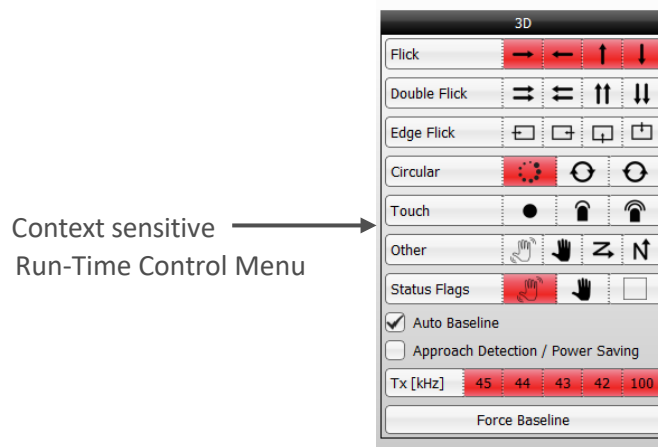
Context sensitive
Run-Time Control Menu

3D

Flick

Double Flick

Edge Flick

Circular

Touch

Other

Status Flags

Auto Baseline

Approach Detection / Power Saving

| Tx [kHz] | 45 | 44 | 43 | 42 | 100 |
|---|---|---|---|---|---|

Force Baseline